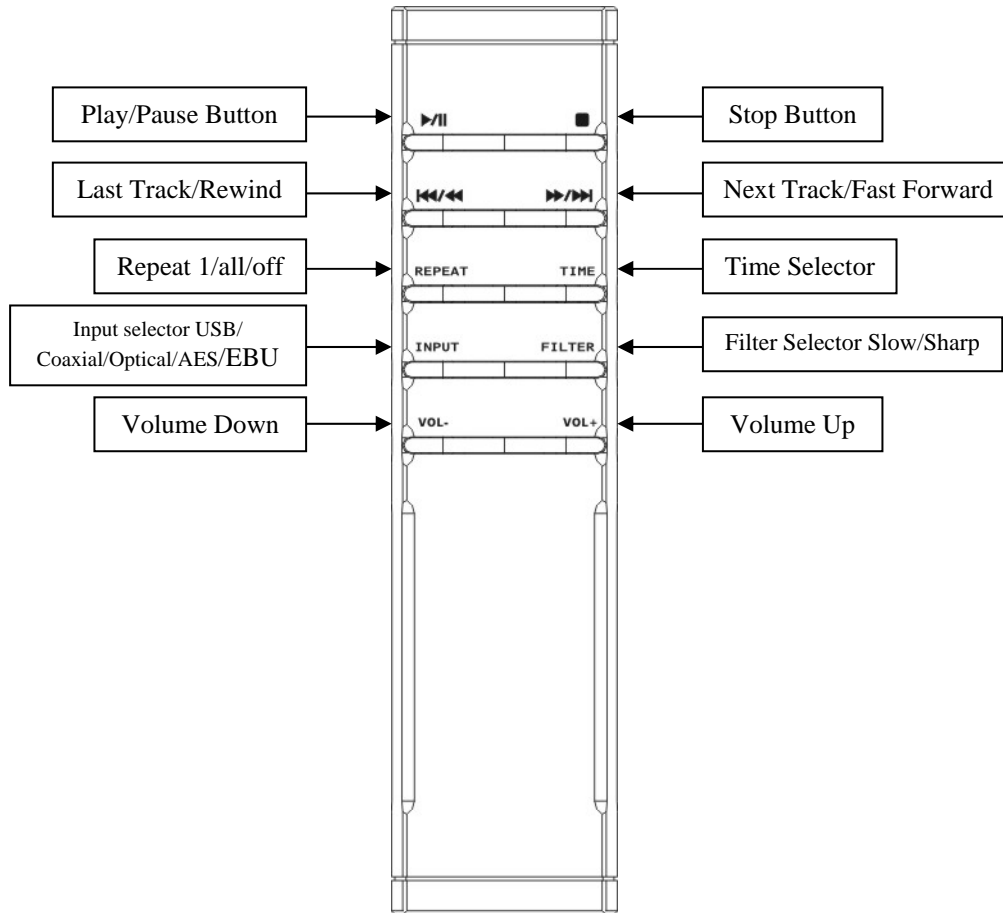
Play/Pause Button

▶/II

■

Stop Button

Last Track/Rewind

⏮/⏪

⏩/⏭

Next Track/Fast Forward

Repeat 1/all/off

REPEAT

TIME

Time Selector

Input selector USB/ Coaxial/Optical/AES/EBU

INPUT

FILTER

Filter Selector Slow/Sharp

Volume Down

VOL-

VOL+

Volume Up